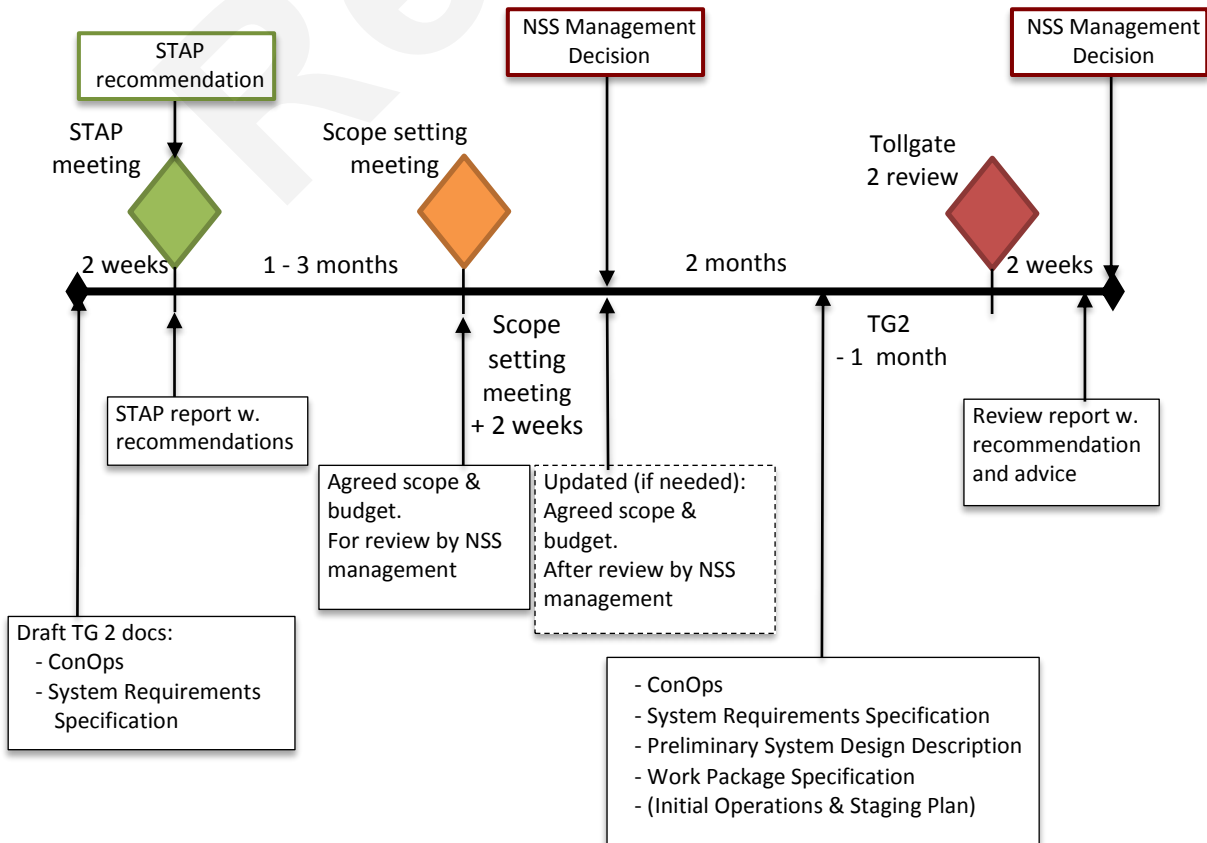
NSS Management Decision

NSS Management Decision

STAP recommendation

STAP meeting

Scope setting meeting

Tollgate 2 review

2 weeks

1 - 3 months

2 months

2 weeks

Scope setting meeting + 2 weeks

TG2 - 1 month

STAP report w. recommendations

Agreed scope & budget.
For review by NSS management

Updated (if needed):
Agreed scope & budget.
After review by NSS management

Review report w. recommendation and advice

Draft TG 2 docs:
- ConOps
- System Requirements Specification

- ConOps
- System Requirements Specification
- Preliminary System Design Description
- Work Package Specification
- (Initial Operations & Staging Plan)